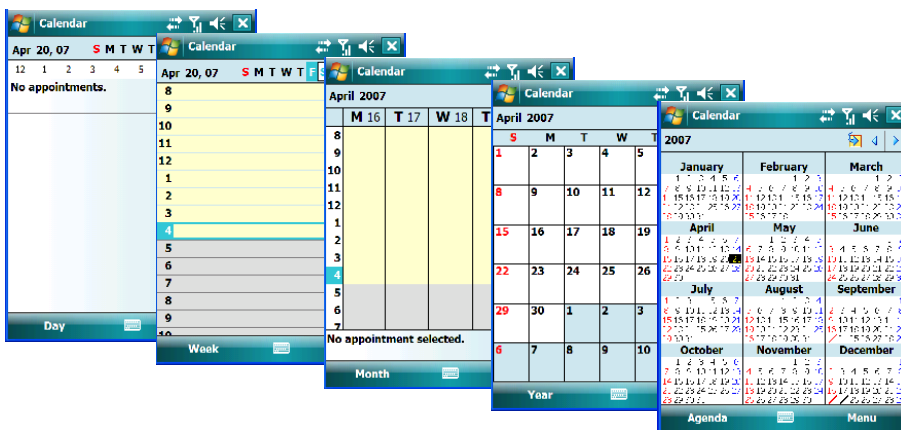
Calendar
Apr 20, 07 S M T W T
12 1 2 3 4 5
No appointments.
Day

Calendar
Apr 20, 07 S M T W T F
8
9
10
11
12
1
2
3
4
5
6
7
8
9
Week

Calendar
April 2007
M 16 T 17 W 18
8
9
10
11
12
1
2
3
4
5
6
7
No appointment selected.
Month

Calendar
April 2007
| S | M | T | W | T |
|---|---|---|---|---|
| 1 | 2 | 3 | 4 | 5 |
| 8 | 9 | 10 | 11 | 12 |
| 15 | 16 | 17 | 18 | 19 |
| 22 | 23 | 24 | 25 | 26 |
| 29 | 30 | 1 | 2 | 3 |
| 6 | 7 | 8 | 9 | 10 |
Year

Calendar
2007
January February March
April May June
July August September
October November December
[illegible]
Agenda Menu